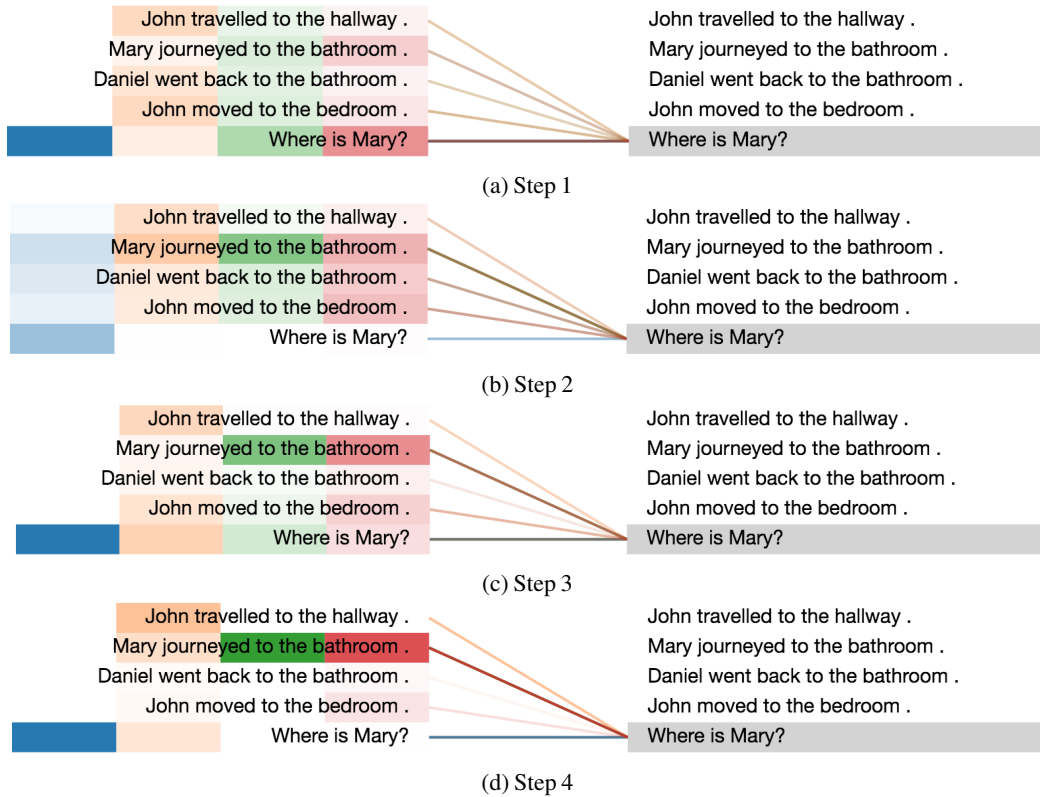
John travelled to the hallway .
Mary journeyed to the bathroom .
Daniel went back to the bathroom .
John moved to the bedroom .
Where is Mary?

John travelled to the hallway .
Mary journeyed to the bathroom .
Daniel went back to the bathroom .
John moved to the bedroom .
Where is Mary?

(a) Step 1

John travelled to the hallway .
Mary journeyed to the bathroom .
Daniel went back to the bathroom .
John moved to the bedroom .
Where is Mary?

John travelled to the hallway .
Mary journeyed to the bathroom .
Daniel went back to the bathroom .
John moved to the bedroom .
Where is Mary?

(b) Step 2

John travelled to the hallway .
Mary journeyed to the bathroom .
Daniel went back to the bathroom .
John moved to the bedroom .
Where is Mary?

John travelled to the hallway .
Mary journeyed to the bathroom .
Daniel went back to the bathroom .
John moved to the bedroom .
Where is Mary?

(c) Step 3

John travelled to the hallway .
Mary journeyed to the bathroom .
Daniel went back to the bathroom .
John moved to the bedroom .
Where is Mary?

John travelled to the hallway .
Mary journeyed to the bathroom .
Daniel went back to the bathroom .
John moved to the bedroom .
Where is Mary?

(d) Step 4